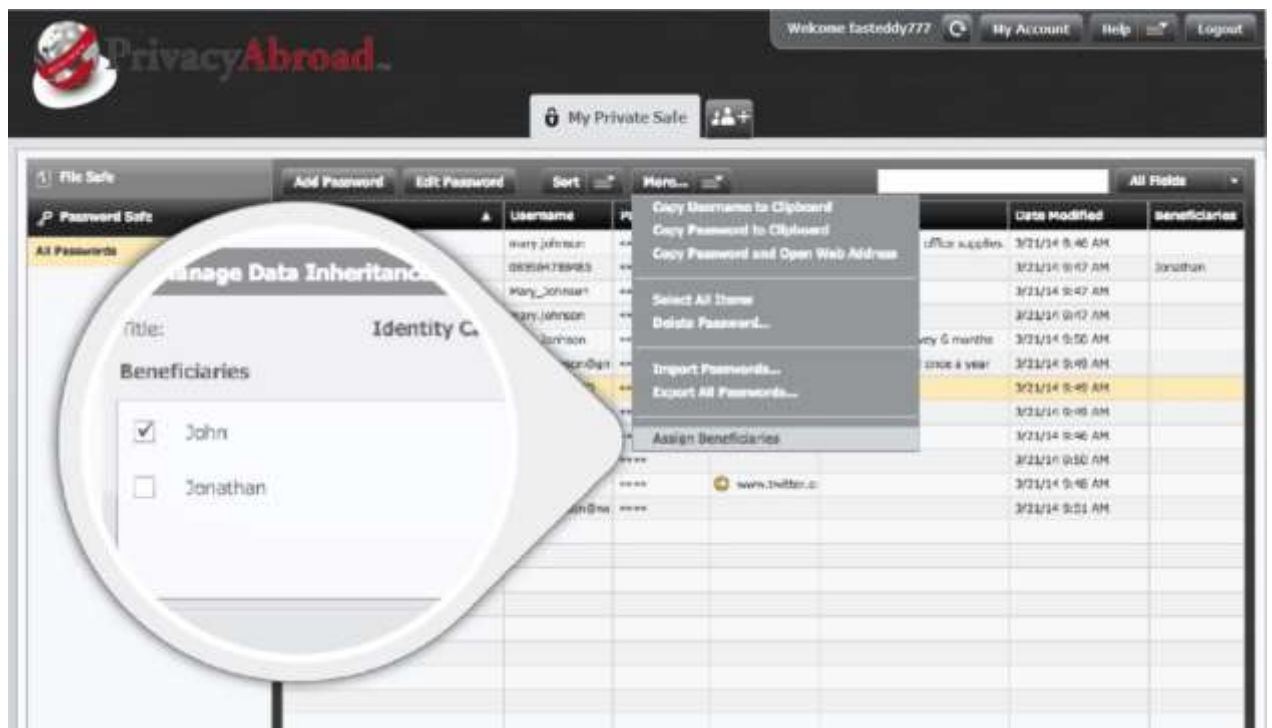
PrivacyAbroad

Welcome tasteddy777 My Account Help Logout

My Private Safe

File Safe
Password Safe
All Passwords

Add Password Edit Password Sort More... All Fields

Username
Date Modified
Beneficiaries

Copy Username to Clipboard
Copy Password to Clipboard
Copy Password and Open Web Address
Select All Items
Delete Password...
Import Passwords...
Export All Passwords...
Assign Beneficiaries

| Username | | | | Date Modified | Beneficiaries |
|---|---|---|---|---|---|
| mary.johnson | | | office supplies | 3/21/14 9:46 AM | |
| 083584789983 | | | | 3/21/14 9:47 AM | Jonathan |
| Mary_Johnson | | | | 3/21/14 9:47 AM | |
| mary.johnson | | | | 3/21/14 9:47 AM | |
| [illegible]ohnson | | | very 6 months | 3/21/14 9:50 AM | |
| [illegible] | | | once a year | 3/21/14 9:49 AM | |
| | | | | 3/21/14 9:48 AM | |
| | | | | 3/21/14 9:48 AM | |
| | | | | 3/21/14 9:46 AM | |
| | **** | | | 3/21/14 9:50 AM | |
| | **** | www.twitter.c | | 3/21/14 9:46 AM | |
| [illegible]n@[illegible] | **** | | | 3/21/14 9:51 AM | |

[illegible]anage Data Inheritanc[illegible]
Title: Identity C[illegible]
Beneficiaries
John
Jonathan